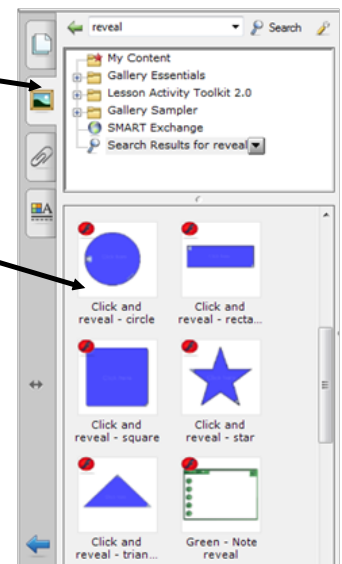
reveal
Search

My Content
Gallery Essentials
Lesson Activity Toolkit 2.0
Gallery Sampler
SMART Exchange
Search Results for reveal

Click and reveal - circle

Click and reveal - recta...

Click and reveal - square

Click and reveal - star

Click and reveal - trian...

Green - Note reveal